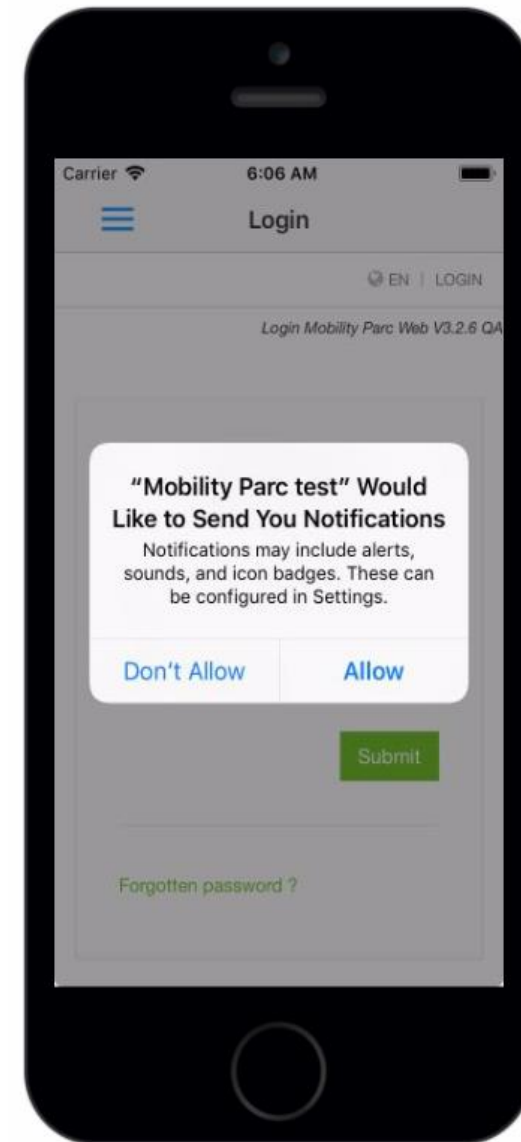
Carrier 6:06 AM

Login

EN | LOGIN

Login Mobility Parc Web V3.2.6 QA

"Mobility Parc test" Would Like to Send You Notifications

Notifications may include alerts, sounds, and icon badges. These can be configured in Settings.

Don't Allow Allow

Submit

Forgotten password ?